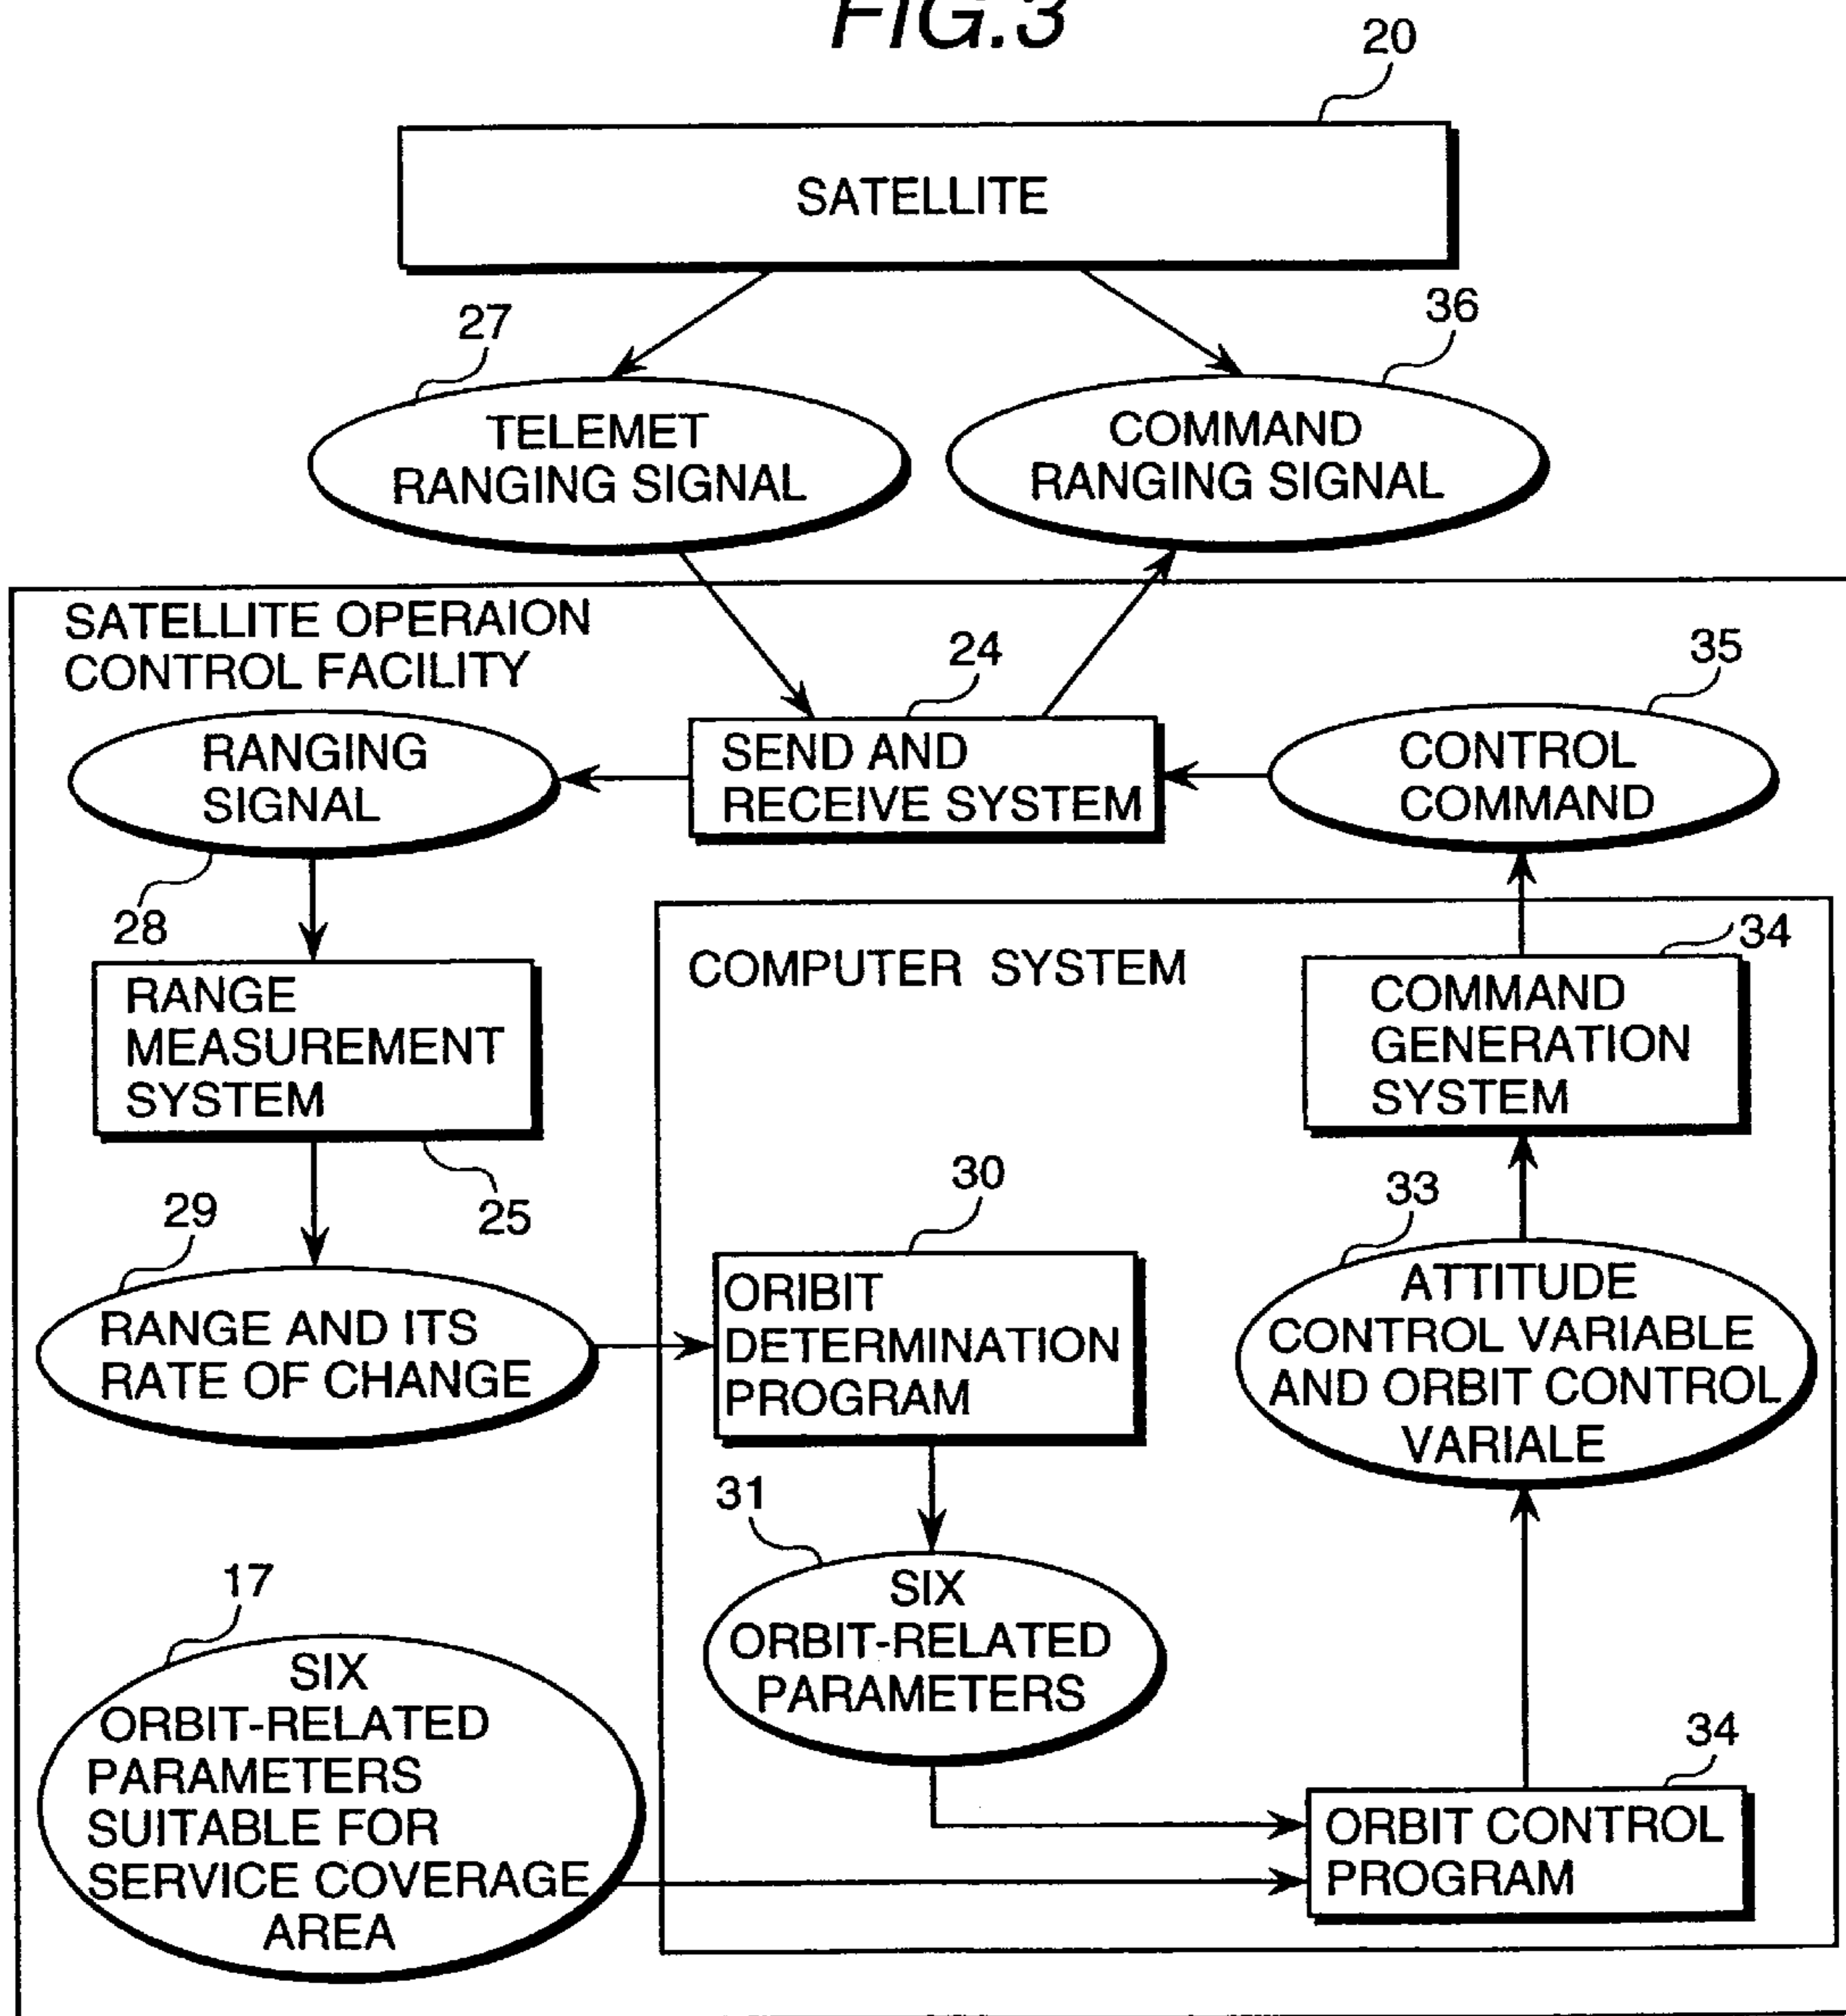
FIG.3

20

SATELLITE

27

TELEMET RANGING SIGNAL

36

COMMAND RANGING SIGNAL

SATELLITE OPERAION CONTROL FACILITY

24

35

RANGING SIGNAL

SEND AND RECEIVE SYSTEM

CONTROL COMMAND

28

COMPUTER SYSTEM

34

RANGE MEASUREMENT SYSTEM

COMMAND GENERATION SYSTEM

25

29

30

33

RANGE AND ITS RATE OF CHANGE

ORIBIT DETERMINATION PROGRAM

ATTITUDE CONTROL VARIABLE AND ORBIT CONTROL VARIALE

31

17

SIX ORBIT-RELATED PARAMETERS

SIX ORBIT-RELATED PARAMETERS SUITABLE FOR SERVICE COVERAGE AREA

34

ORBIT CONTROL PROGRAM